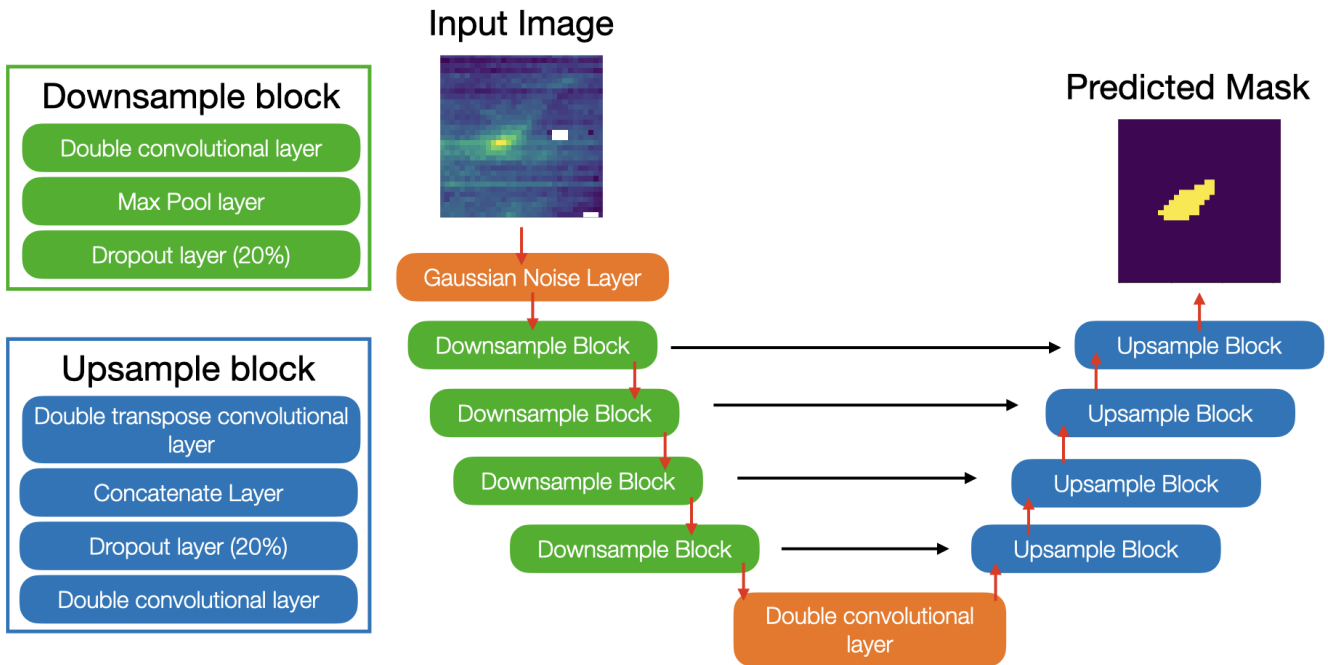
Downsample block

Double convolutional layer

Max Pool layer

Dropout layer (20%)

Upsample block

Double transpose convolutional layer

Concatenate Layer

Dropout layer (20%)

Double convolutional layer

Input Image

Gaussian Noise Layer

Downsample Block

Downsample Block

Downsample Block

Downsample Block

Double convolutional layer

Predicted Mask

Upsample Block

Upsample Block

Upsample Block

Upsample Block